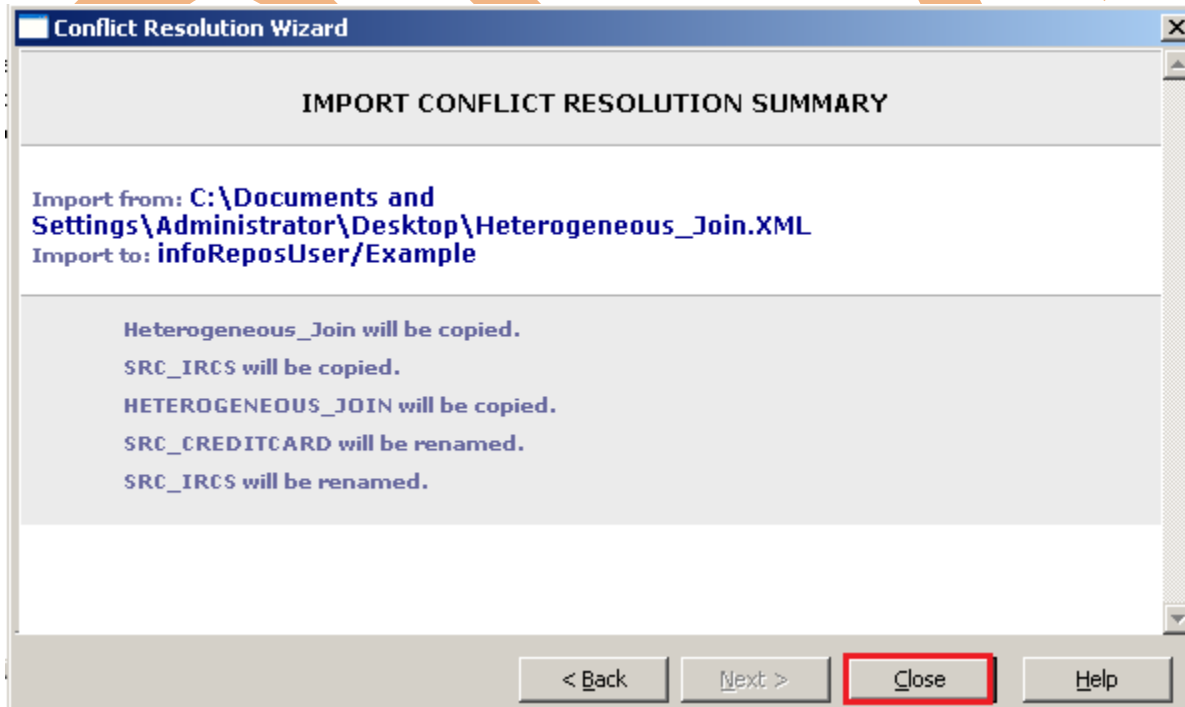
Conflict Resolution Wizard

IMPORT CONFLICT RESOLUTION SUMMARY

Import from: C:\Documents and Settings\Administrator\Desktop\Heterogeneous_Join.XML
Import to: infoReposUser/Example

Heterogeneous_Join will be copied.

SRC_IRCS will be copied.

HETEROGENEOUS_JOIN will be copied.

SRC_CREDITCARD will be renamed.

SRC_IRCS will be renamed.

< Back
Next >
Close
Help